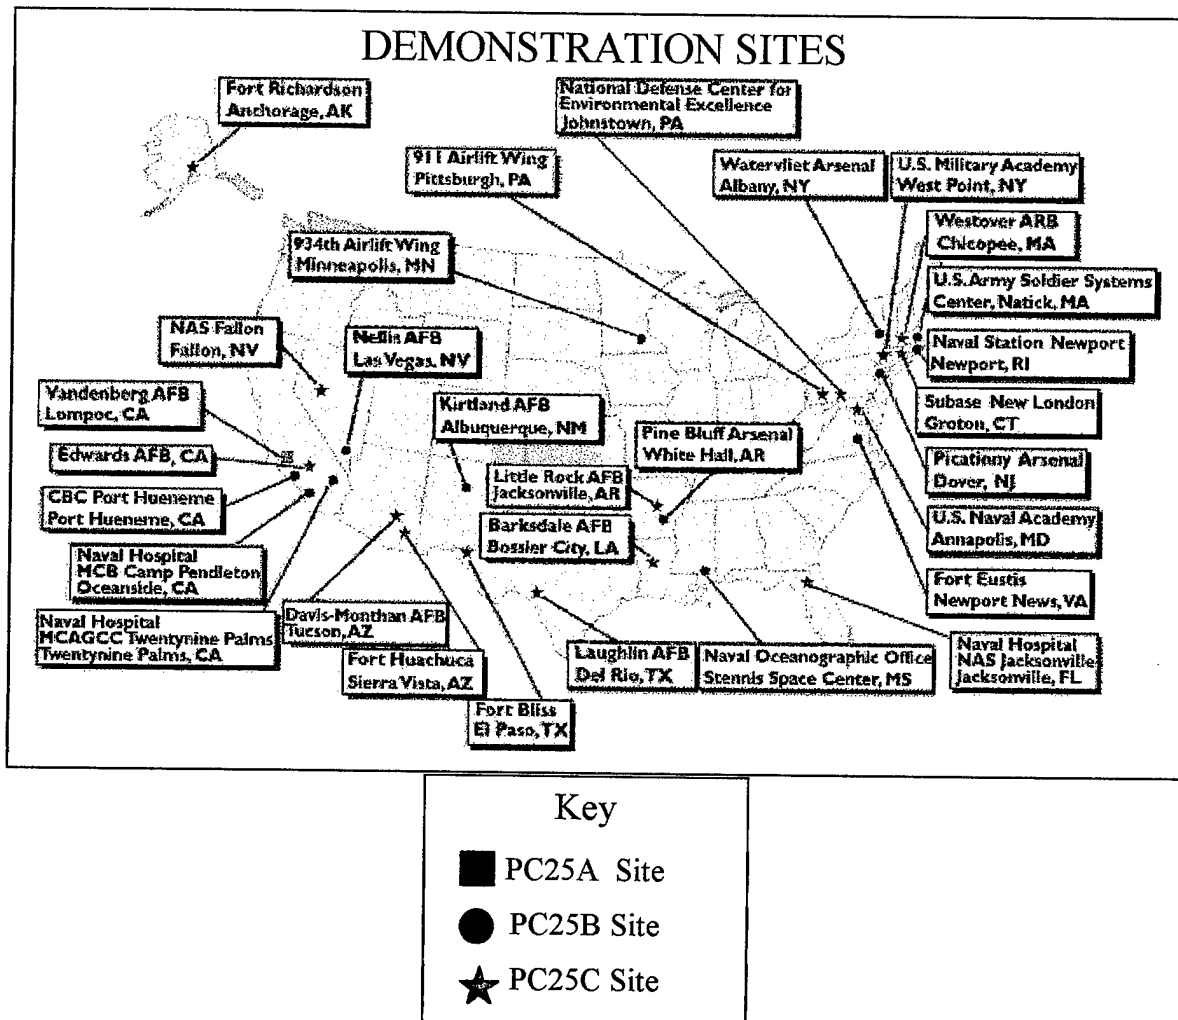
DEMONSTRATION SITES

Fort Richardson
Anchorage, AK

National Defense Center for Environmental Excellence
Johnstown, PA

911 Airlift Wing
Pittsburgh, PA

Watervliet Arsenal
Albany, NY

U.S. Military Academy
West Point, NY

Westover ARB
Chicopee, MA

934th Airlift Wing
Minneapolis, MN

U.S. Army Soldier Systems
Center, Natick, MA

NAS Fallon
Fallon, NV

Nellis AFB
Las Vegas, NV

Naval Station Newport
Newport, RI

Vandenberg AFB
Lompoc, CA

Kirtland AFB
Albuquerque, NM

Subase New London
Groton, CT

Edwards AFB, CA

Pine Bluff Arsenal
White Hall, AR

Picatinny Arsenal
Dover, NJ

CBC Port Hueneme
Port Hueneme, CA

Little Rock AFB
Jacksonville, AR

U.S. Naval Academy
Annapolis, MD

Barksdale AFB
Bossier City, LA

Naval Hospital
MCB Camp Pendleton
Oceanside, CA

Fort Eustis
Newport News, VA

Naval Hospital
MCAGCC Twentynine Palms
Twentynine Palms, CA

Davis-Monthan AFB
Tucson, AZ

Fort Huachuca
Sierra Vista, AZ

Laughlin AFB
Del Rio, TX

Naval Oceanographic Office
Stennis Space Center, MS

Naval Hospital
NAS Jacksonville
Jacksonville, FL

Fort Bliss
El Paso, TX

Key
PC25A Site
PC25B Site
PC25C Site